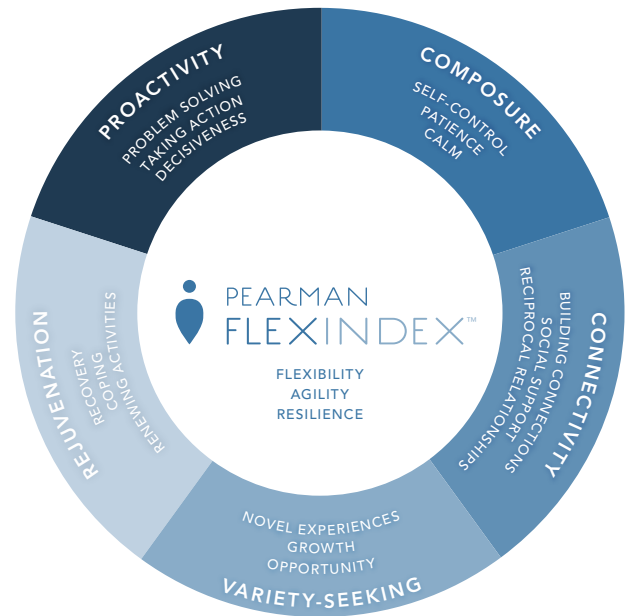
PROACTIVITY
PROBLEM SOLVING
TAKING ACTION
DECISIVENESS

COMPOSURE
SELF-CONTROL
PATIENCE
CALM

CONNECTIVITY
BUILDING CONNECTIONS
SOCIAL SUPPORT
RECIPROCAL RELATIONSHIPS

VARIETY-SEEKING
NOVEL EXPERIENCES
GROWTH
OPPORTUNITY

REJUVENATION
RECOVERY
COPING
RENEWING ACTIVITIES

PEARMAN
FLEXINDEX™
FLEXIBILITY
AGILITY
RESILIENCE